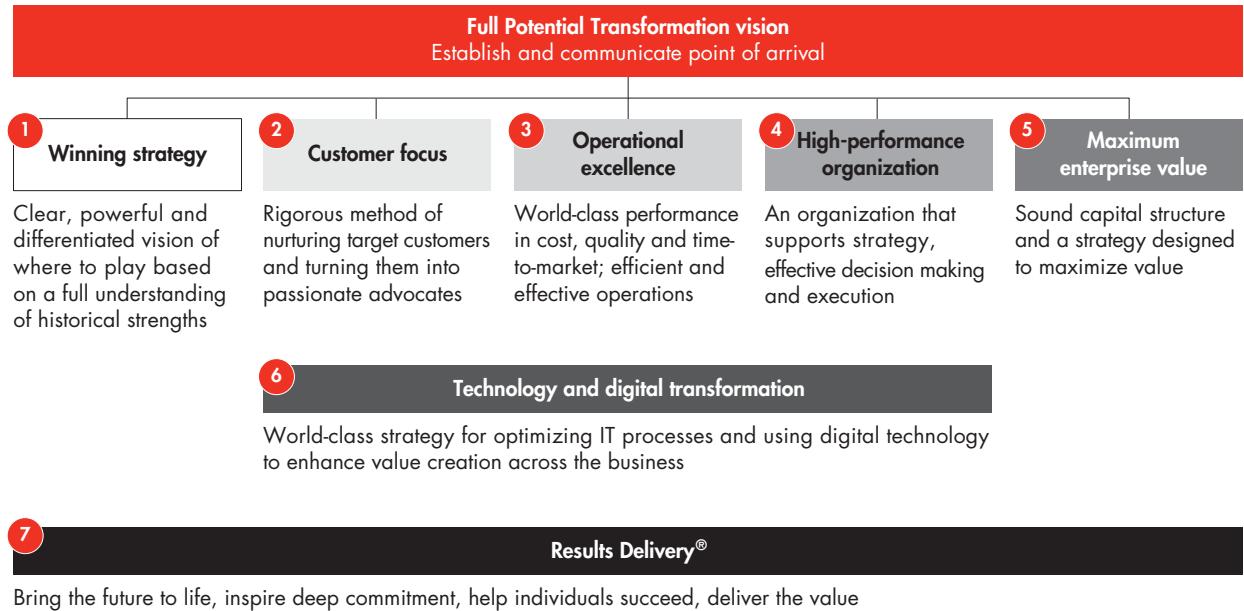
Full Potential Transformation vision
Establish and communicate point of arrival

1 Winning strategy

Clear, powerful and differentiated vision of where to play based on a full understanding of historical strengths

2 Customer focus

Rigorous method of nurturing target customers and turning them into passionate advocates

3 Operational excellence

World-class performance in cost, quality and time-to-market; efficient and effective operations

4 High-performance organization

An organization that supports strategy, effective decision making and execution

5 Maximum enterprise value

Sound capital structure and a strategy designed to maximize value

6 Technology and digital transformation

World-class strategy for optimizing IT processes and using digital technology to enhance value creation across the business

7 Results Delivery®

Bring the future to life, inspire deep commitment, help individuals succeed, deliver the value